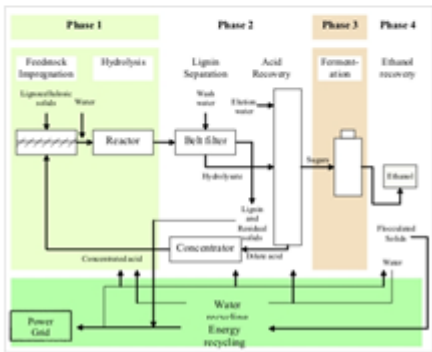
Phase 1

Phase 2

Phase 3

Phase 4

Feedstock Impregnation

Hydrolysis

Lignin Separation

Acid Recovery

Fermentation

Ethanol recovery

Lignocellulosic solids

Water

Wash water

Elution water

Reactor

Belt filter

Sugars

Ethanol

Hydrolysate

Lignin and Residual solids

Flocculated Solids

Concentrator

Dilute acid

Concentrated acid

Water

Water recycling

Power Grid

Energy recycling